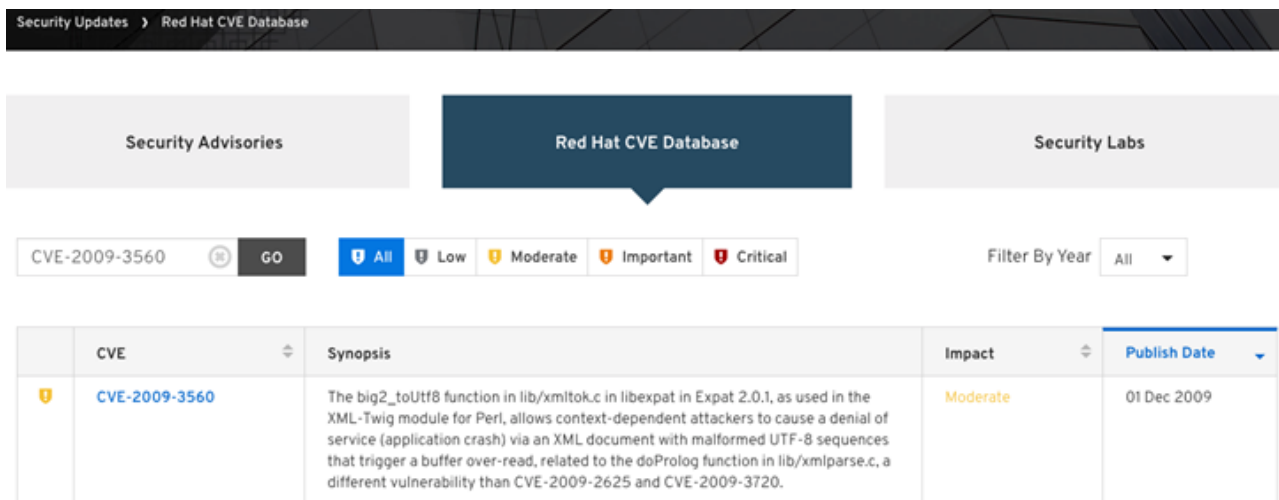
Security Updates › Red Hat CVE Database

Security Advisories

Red Hat CVE Database

Security Labs

CVE-2009-3560

GO

All

Low

Moderate

Important

Critical

Filter By Year

All

| | CVE | Synopsis | Impact | Publish Date |
|---|---|---|---|---|
| | CVE-2009-3560 | The big2_toUtf8 function in lib/xmltok.c in libexpat in Expat 2.0.1, as used in the XML-Twig module for Perl, allows context-dependent attackers to cause a denial of service (application crash) via an XML document with malformed UTF-8 sequences that trigger a buffer over-read, related to the doProlog function in lib/xmlparse.c, a different vulnerability than CVE-2009-2625 and CVE-2009-3720. | Moderate | 01 Dec 2009 |